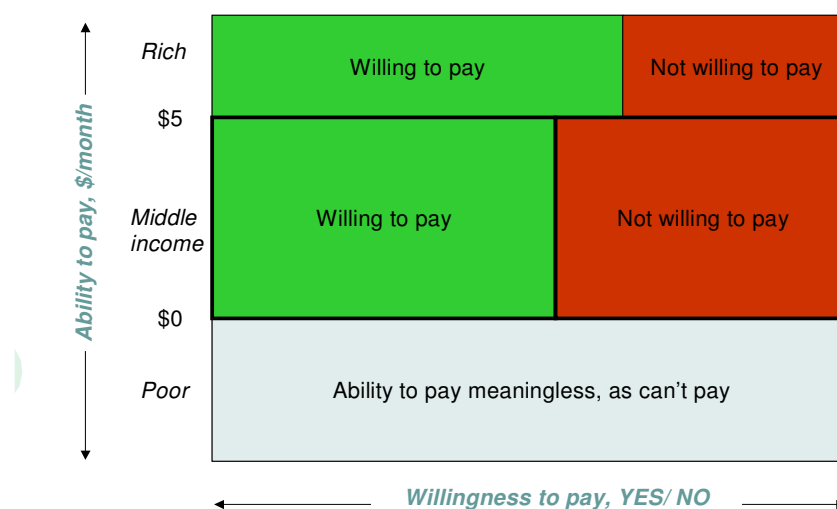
Ability to pay, $/month

Rich

$5

Middle income

$0

Poor

Willing to pay

Not willing to pay

Willing to pay

Not willing to pay

Ability to pay meaningless, as can't pay

Willingness to pay, YES/ NO